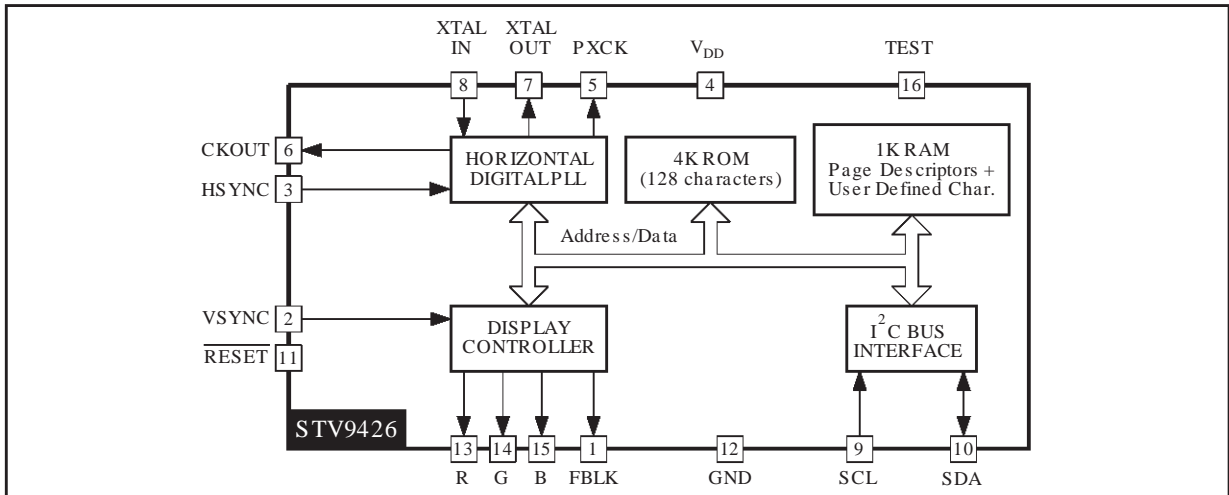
XTAL IN
XTAL OUT
PXCK
$V_{DD}$
TEST
8
7
5
4
16
CKOUT 6
HSYNC 3
HORIZONTAL DIGITALPLL
4K ROM (128 characters)
1K RAM Page Descriptors + User Defined Char.
Address/Data
VSYNC 2
$\overline{RESET}$ 11
DISPLAY CONTROLLER
$I^2C$ BUS INTERFACE
STV9426
13
14
15
1
12
9
10
R
G
B
FBLK
GND
SCL
SDA